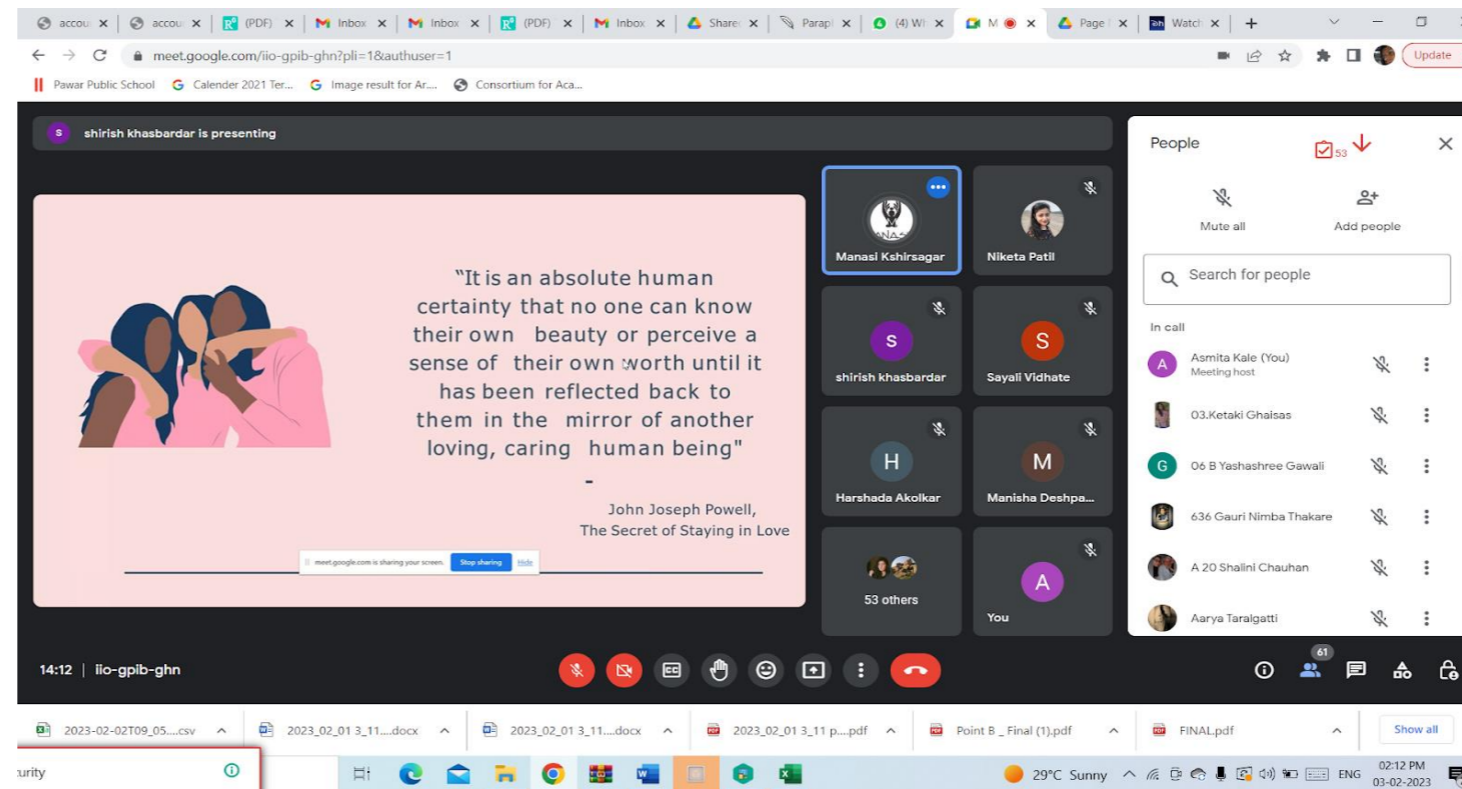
accou ×
accou ×
(PDF) ×
Inbox ×
Inbox ×
(PDF) ×
Inbox ×
Share ×
Parapl ×
(4) Wi ×
M ×
Page ×
Watch ×
+

meet.google.com/iio-gpib-ghn?pli=1&authuser=1

Update

Pawar Public School
Calender 2021 Ter...
Image result for Ar...
Consortium for Aca...

S shirish khasbardar is presenting

"It is an absolute human certainty that no one can know their own beauty or perceive a sense of their own worth until it has been reflected back to them in the mirror of another loving, caring human being"
-
John Joseph Powell,
The Secret of Staying in Love

meet.google.com is sharing your screen. Stop sharing Hide

Manasi Kshirsagar
Niketa Patil
S
shirish khasbardar
S
Sayali Vidhate
H
Harshada Akolkar
M
Manisha Deshpa...
53 others
A
You

People
53
Mute all
Add people
Search for people
In call
A Asmita Kale (You)
Meeting host
03.Ketaki Ghaisas
G 06 B Yashashree Gawali
636 Gauri Nimba Thakare
A 20 Shalini Chauhan
Aarya Taralgatti

14:12 | iio-gpib-ghn

61

2023-02-02T09_05....csv
2023_02_01 3_11....docx
2023_02_01 3_11....docx
2023_02_01 3_11 p....pdf
Point B _ Final (1).pdf
FINAL.pdf
Show all

urity

29°C Sunny
ENG
02:12 PM
03-02-2023